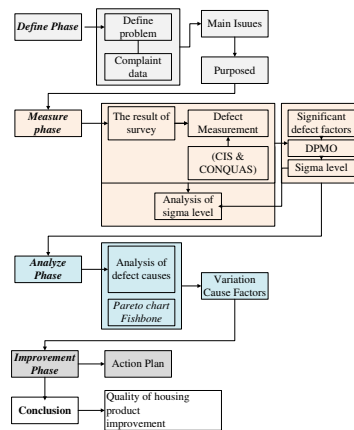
Define Phase

Define problem

Complaint data

Main Isuues

Purposed

Measure phase

The result of survey

Defect Measurement

(CIS & CONQUAS)

Significant defect factors

DPMO

Sigma level

Analysis of sigma level

Analyze Phase

Analysis of defect causes

Pareto chart Fishbone

Variation Cause Factors

Improvement Phase

Action Plan

Conclusion

Quality of housing product improvement